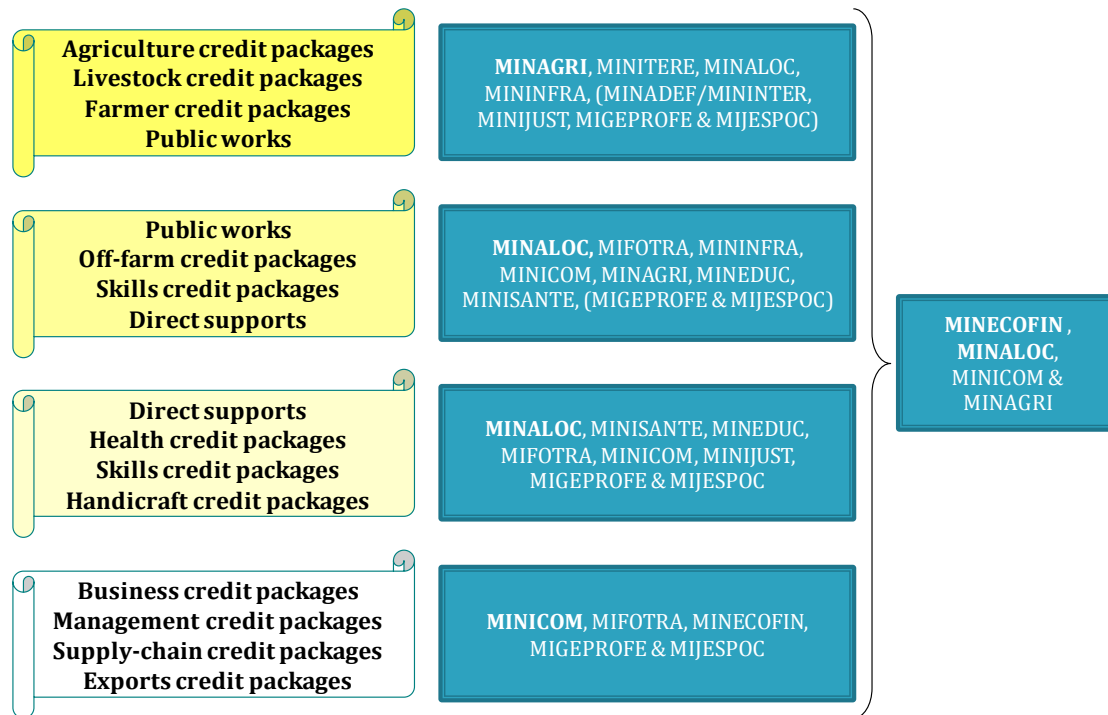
Agriculture credit packages
Livestock credit packages
Farmer credit packages
Public works

MINAGRI, MINITERE, MINALOC, MININFRA, (MINADEF/MININTER, MINIJUST, MIGEPROFE & MIJESPOC)

Public works
Off-farm credit packages
Skills credit packages
Direct supports

MINALOC, MIFOTRA, MININFRA, MINICOM, MINAGRI, MINEDUC, MINISANTE, (MIGEPROFE & MIJESPOC)

Direct supports
Health credit packages
Skills credit packages
Handicraft credit packages

MINALOC, MINISANTE, MINEDUC, MIFOTRA, MINICOM, MINIJUST, MIGEPROFE & MIJESPOC

Business credit packages
Management credit packages
Supply-chain credit packages
Exports credit packages

MINICOM, MIFOTRA, MINECOFIN, MIGEPROFE & MIJESPOC

MINECOFIN , MINALOC, MINICOM & MINAGRI